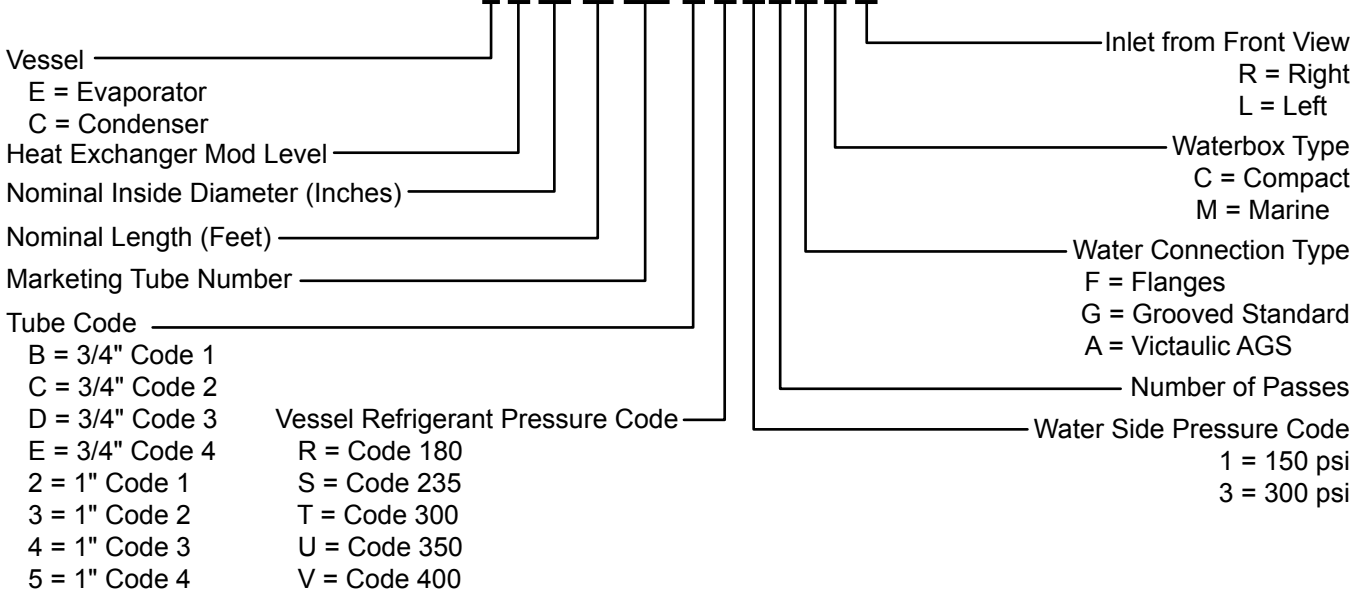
Vessel
E = Evaporator
C = Condenser
Heat Exchanger Mod Level
Nominal Inside Diameter (Inches)
Nominal Length (Feet)
Marketing Tube Number
Tube Code
B = 3/4" Code 1
C = 3/4" Code 2
D = 3/4" Code 3
E = 3/4" Code 4
2 = 1" Code 1
3 = 1" Code 2
4 = 1" Code 3
5 = 1" Code 4

Vessel Refrigerant Pressure Code
R = Code 180
S = Code 235
T = Code 300
U = Code 350
V = Code 400

Inlet from Front View
R = Right
L = Left
Waterbox Type
C = Compact
M = Marine
Water Connection Type
F = Flanges
G = Grooved Standard
A = Victaulic AGS
Number of Passes
Water Side Pressure Code
1 = 150 psi
3 = 300 psi